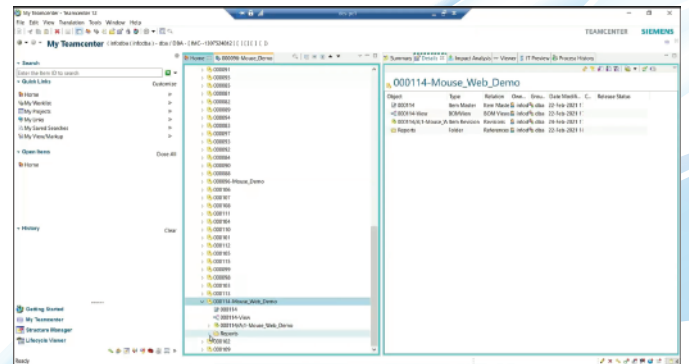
My Teamcenter - Teamcenter 12

File Edit View Translation Tools Window Help

TEAMCENTER SIEMENS

My Teamcenter

Search

Enter the Item ID to search

Quick Links

Customize

Home

My Worklist

My Projects

My Links

My View

My Saved Searches

My View/Markup

Open Items

Close All

Home

History

Clear

Getting Started

My Teamcenter

Structure Manager

Lifecycle Viewer

Ready

Home

000114-Mouse_Web_Demo

000091

000093

000095

000081

000082

000083

000084

000085

000097

000093

000084

000086

000096-Mouse_Demo

000106

000107

000108

000111

000104

000110

000101

000112

000103

000115

000099

000105

000113

000114-Mouse_Web_Demo

000114

000114-View

000114/A;1-Mouse_Web_Demo

Reports

000102

000109

Summary

Details

Impact Analysis

Viewer

JT Preview

Process History

000114-Mouse_Web_Demo

| Object | Type | Relation | Own... | Grou... | Date Modifi... | C... | Release Status |
|---|---|---|---|---|---|---|---|
| 000114 | Item Master | Item Maste | infodba | dba | 22-Feb-2021 |  |  |
| 000114-View | BOMView | BOM Views | infodba | dba | 22-Feb-2021 |  |  |
| 000114/A;1-Mouse_W... | Item Revision | Revisions | infodba | dba | 24-Feb-2021 |  |  |
| Reports | Folder | References | infodba | dba | 22-Feb-2021 |  |  |